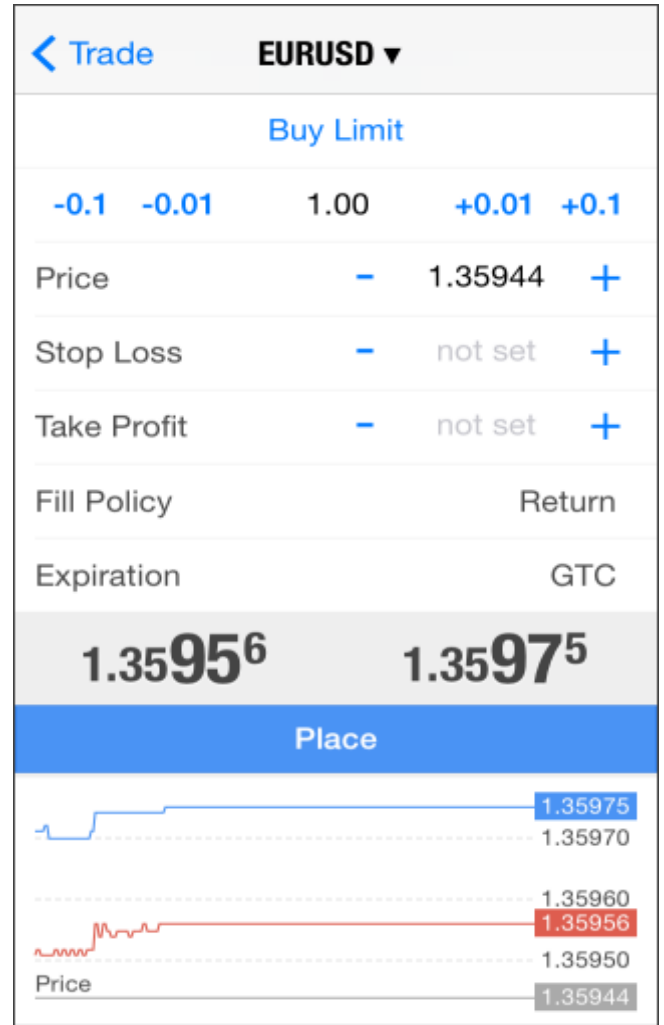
< Trade EURUSD ▾

Buy Limit

-0.1 -0.01 1.00 +0.01 +0.1

Price − 1.35944 +

Stop Loss − not set +

Take Profit − not set +

Fill Policy Return

Expiration GTC

1.35956 1.35975

Place

1.35975
1.35970

1.35960
1.35956
1.35950
Price
1.35944